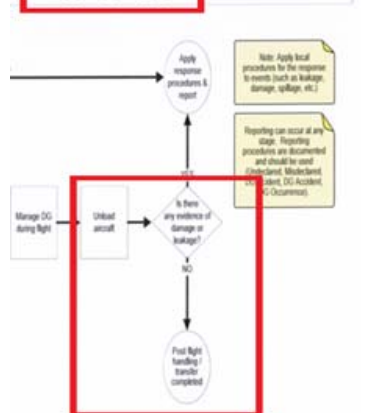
Apply response procedures & report

Note: Apply local procedures for the response to events (such as leakage, damage, spillage, etc.)

Reporting can occur at any stage. Reporting procedures are documented and should be used (Undeclared, Misdeclared, D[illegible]ident, DG Accident, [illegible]G Occurrence).

YES

Manage DG during flight

Unload aircraft

Is there any evidence of damage or leakage?

NO

Post flight handling / transfer completed